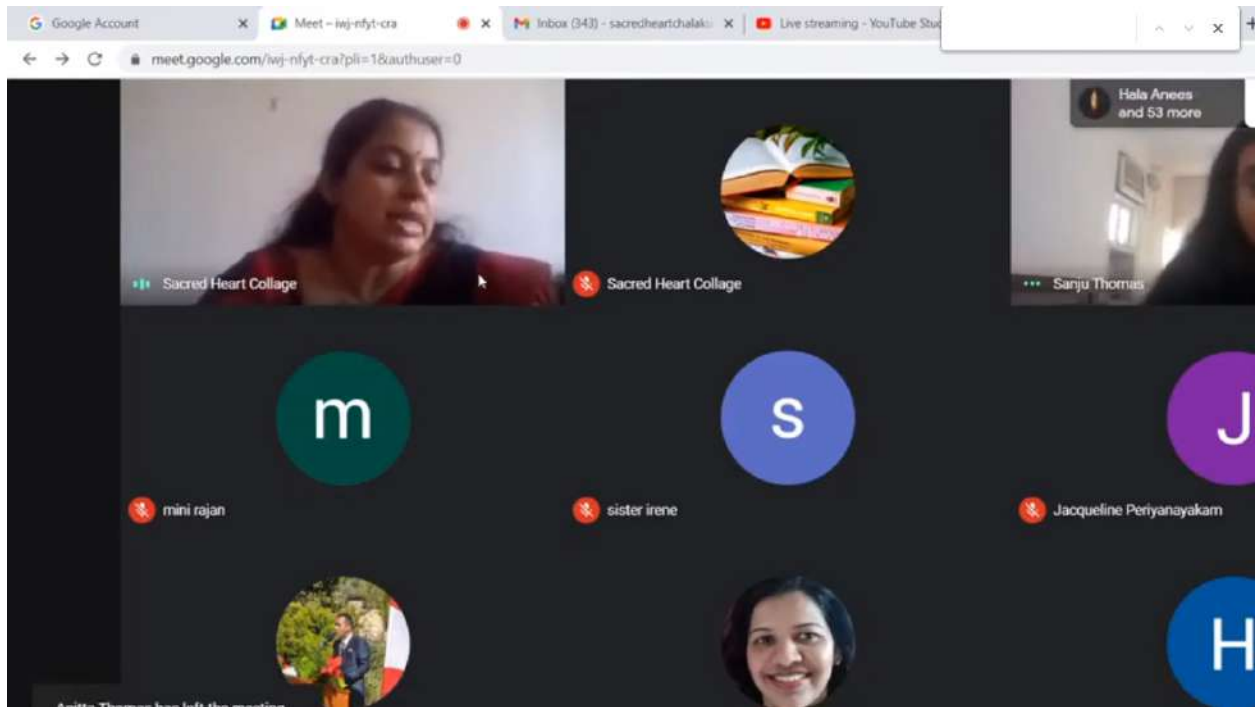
Google Account
Meet – iwj-nfyt-cra
Inbox (343) - sacredheartchalak
Live streaming - YouTube Stu
meet.google.com/iwj-nfyt-cra?pli=1&authuser=0
Hala Anees and 53 more
Sacred Heart Collage
Sacred Heart Collage
Sanju Thomas
m
S
J
mini rajan
sister irene
Jacqueline Periyanayakam
H
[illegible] has left the meeting